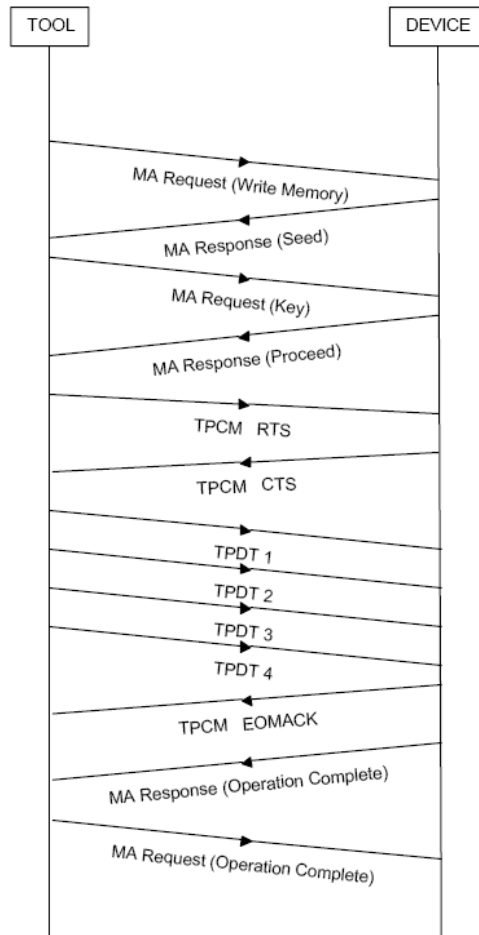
TOOL

DEVICE

MA Request (Write Memory)

MA Response (Seed)

MA Request (Key)

MA Response (Proceed)

TPCM RTS

TPCM CTS

TPDT 1

TPDT 2

TPDT 3

TPDT 4

TPCM EOMACK

MA Response (Operation Complete)

MA Request (Operation Complete)